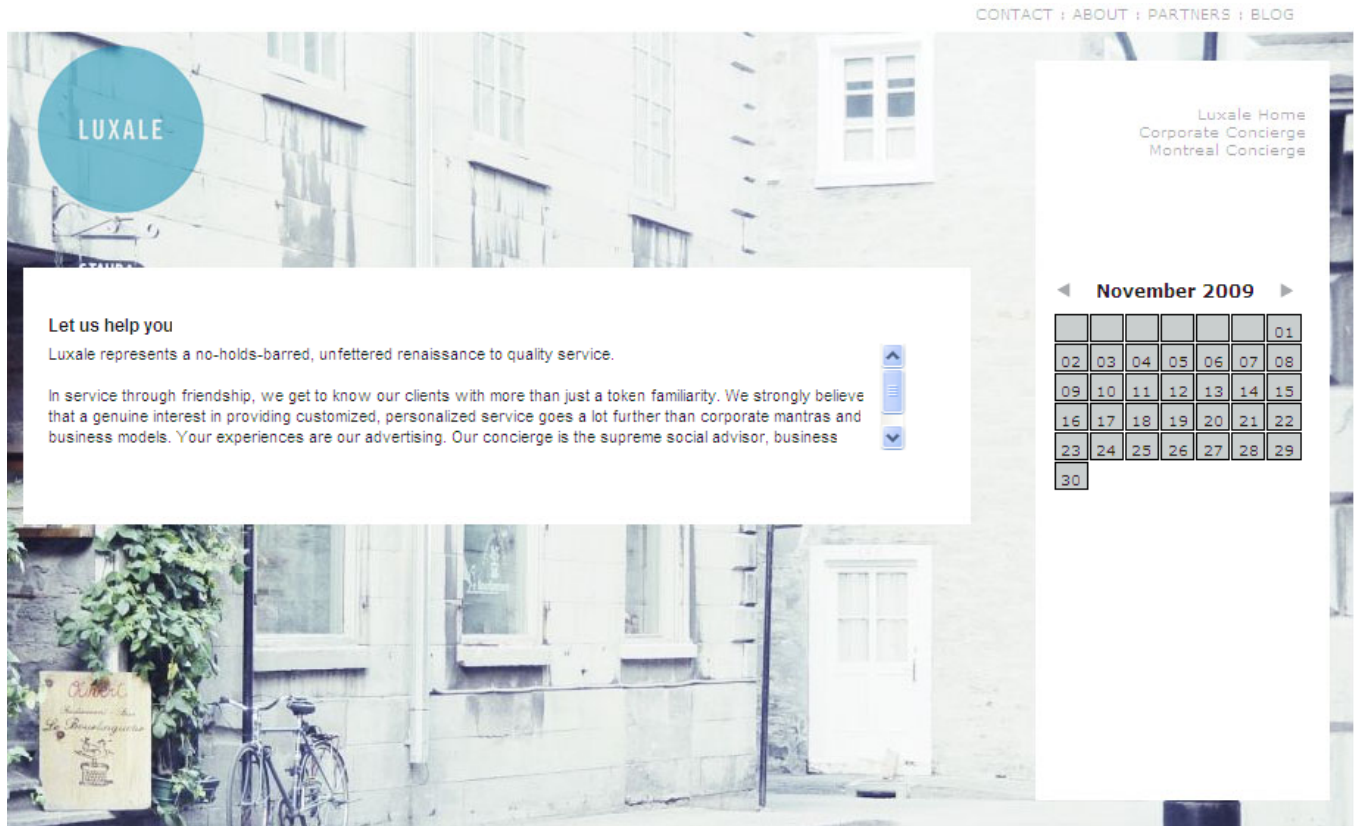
CONTACT : ABOUT : PARTNERS : BLOG

LUXALE

Luxale Home
Corporate Concierge
Montreal Concierge

Let us help you

Luxale represents a no-holds-barred, unfettered renaissance to quality service.

In service through friendship, we get to know our clients with more than just a token familiarity. We strongly believe that a genuine interest in providing customized, personalized service goes a lot further than corporate mantras and business models. Your experiences are our advertising. Our concierge is the supreme social advisor, business

November 2009

| | | | | | | |
|---|---|---|---|---|---|---|
| | | | | | | 01 |
| 02 | 03 | 04 | 05 | 06 | 07 | 08 |
| 09 | 10 | 11 | 12 | 13 | 14 | 15 |
| 16 | 17 | 18 | 19 | 20 | 21 | 22 |
| 23 | 24 | 25 | 26 | 27 | 28 | 29 |
| 30 | | | | | | |

Restaurant · Bar
Le Boulanguier